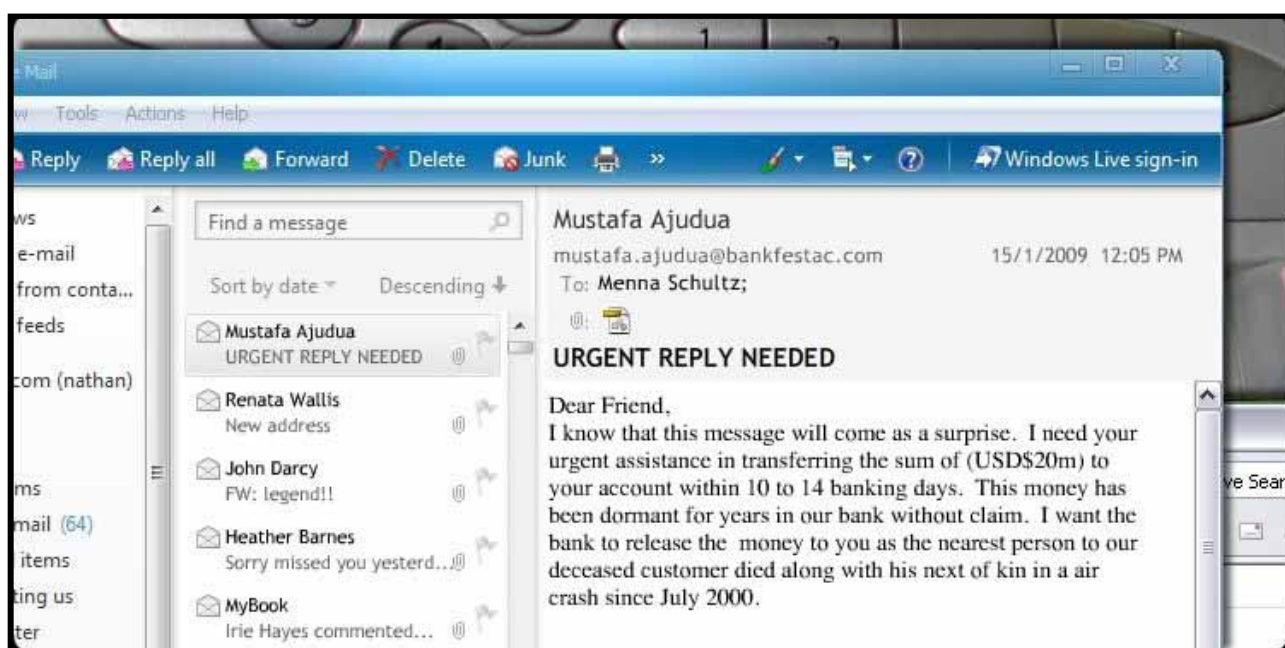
Mail

w Tools Actions Help

Reply Reply all Forward Delete Junk »

Windows Live sign-in

ws
e-mail
from conta...
feeds
com (nathan)
ms
mail (64)
items
ting us
ter

Find a message

Sort by date Descending

Mustafa Ajudua
URGENT REPLY NEEDED

Renata Wallis
New address

John Darcy
FW: legend!!

Heather Barnes
Sorry missed you yesterd...

MyBook
Irie Hayes commented...

Mustafa Ajudua
mustafa.ajudua@bankfestac.com 15/1/2009 12:05 PM
To: Menna Schultz;

URGENT REPLY NEEDED

Dear Friend,
I know that this message will come as a surprise. I need your urgent assistance in transferring the sum of (USD$20m) to your account within 10 to 14 banking days. This money has been dormant for years in our bank without claim. I want the bank to release the money to you as the nearest person to our deceased customer died along with his next of kin in a air crash since July 2000.

ve Sear